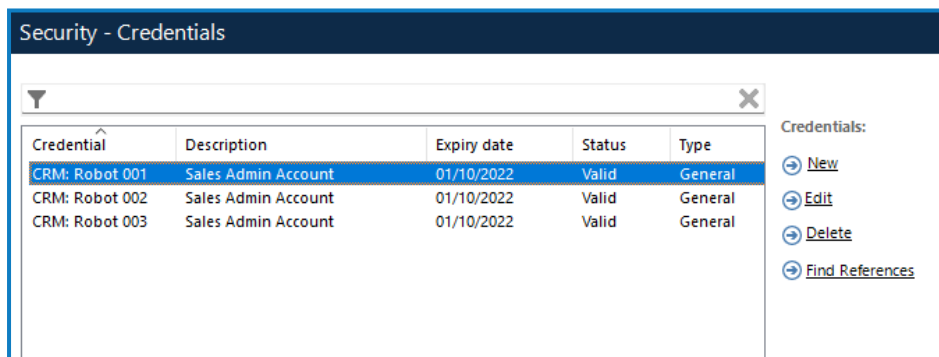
Security - Credentials

| Credential | Description | Expiry date | Status | Type |
|---|---|---|---|---|
| CRM: Robot 001 | Sales Admin Account | 01/10/2022 | Valid | General |
| CRM: Robot 002 | Sales Admin Account | 01/10/2022 | Valid | General |
| CRM: Robot 003 | Sales Admin Account | 01/10/2022 | Valid | General |

Credentials:
New
Edit
Delete
Find References